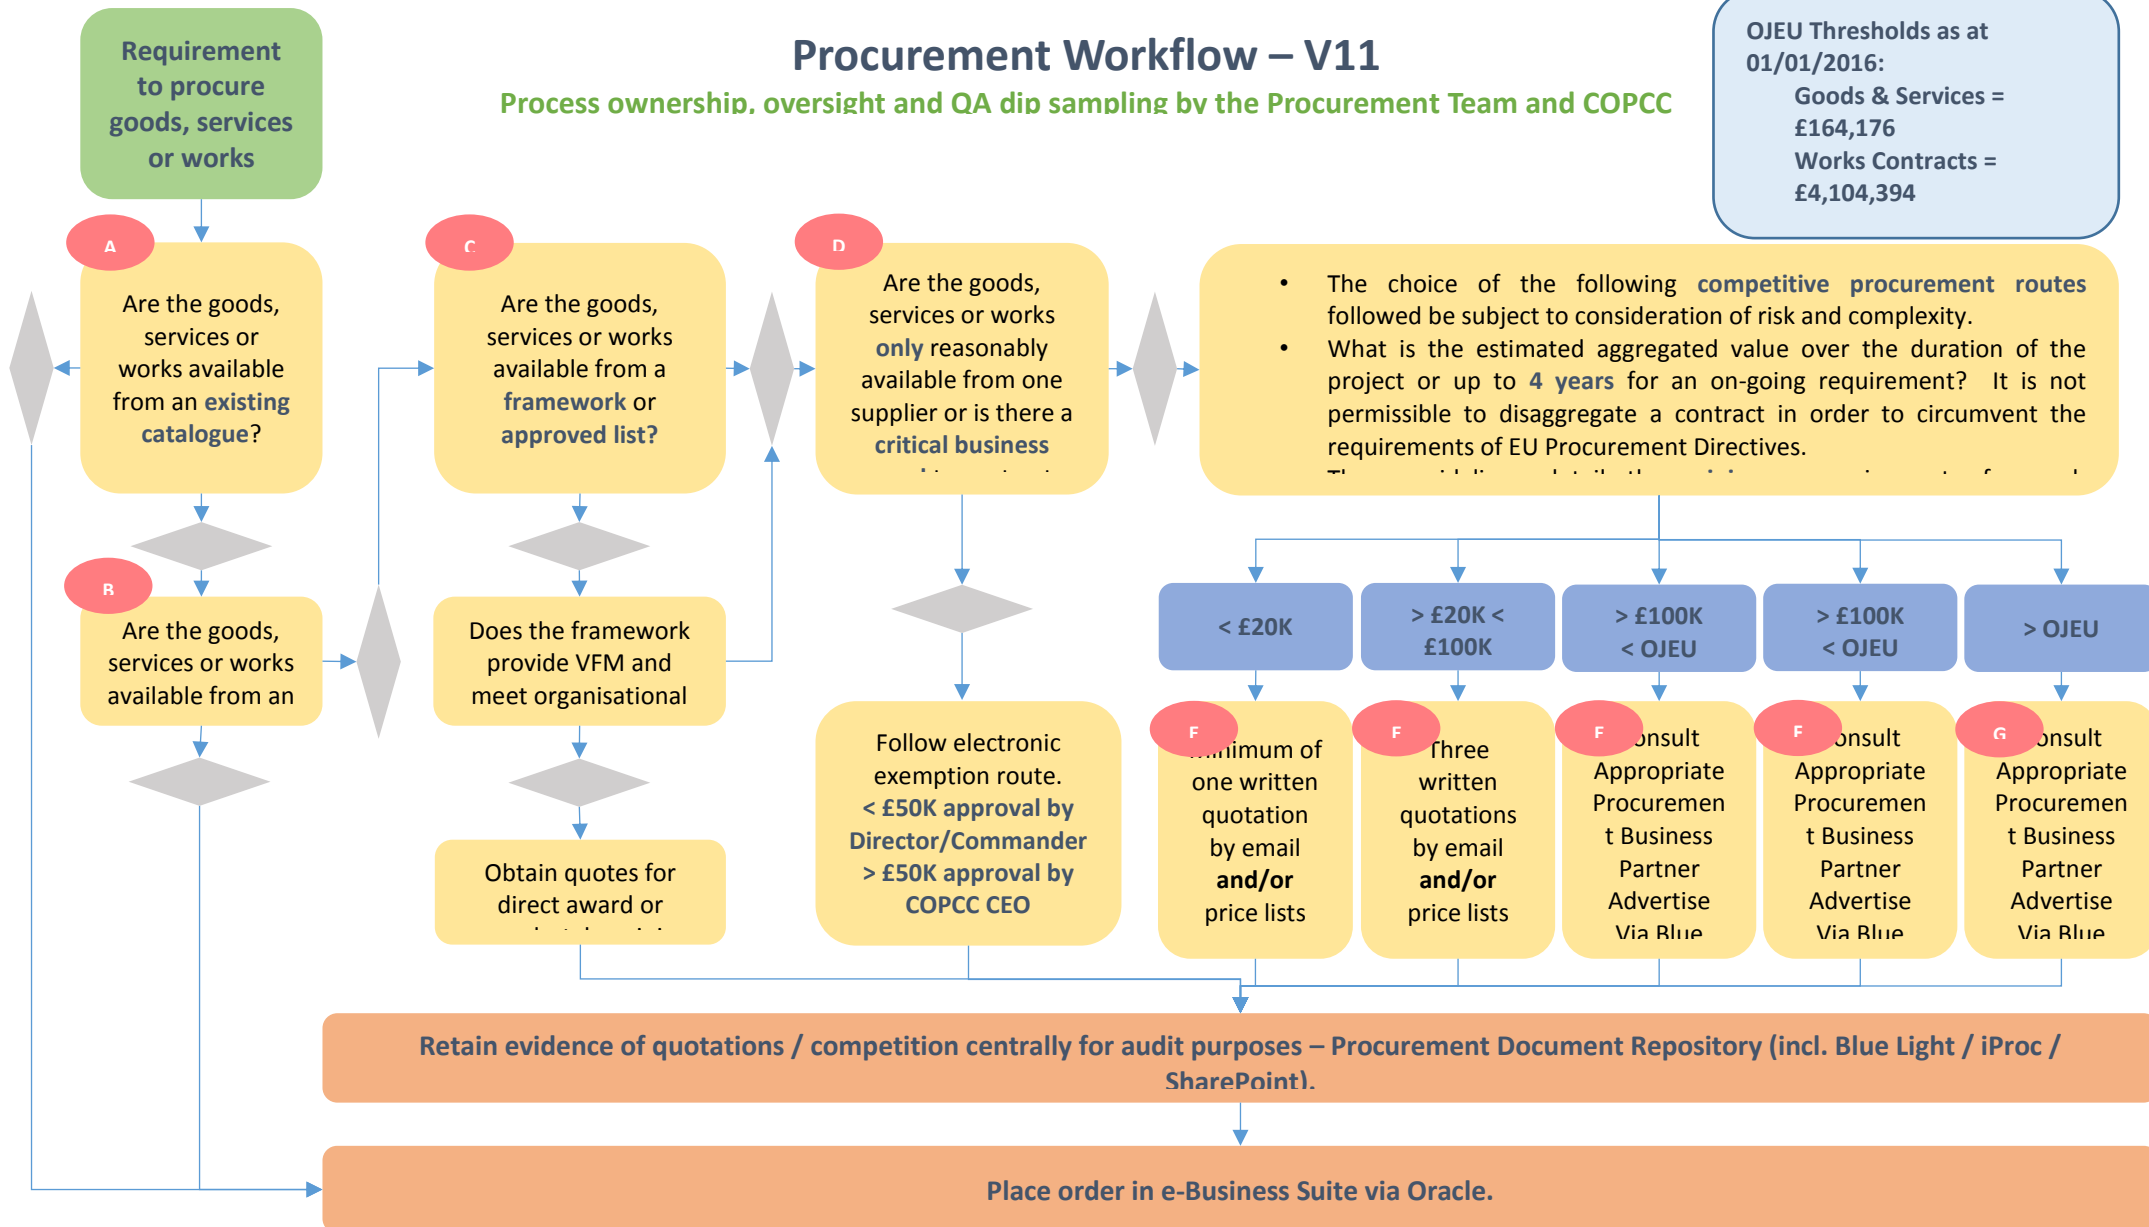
Requirement to procure goods, services or works

Procurement Workflow – V11

Process ownership, oversight and QA dip sampling by the Procurement Team and COPCC

OJEU Thresholds as at 01/01/2016:
Goods & Services = £164,176
Works Contracts = £4,104,394

A

Are the goods, services or works available from an existing catalogue?

C

Are the goods, services or works available from a framework or approved list?

D

Are the goods, services or works only reasonably available from one supplier or is there a critical business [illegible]

• The choice of the following competitive procurement routes followed be subject to consideration of risk and complexity.
• What is the estimated aggregated value over the duration of the project or up to 4 years for an on-going requirement? It is not permissible to disaggregate a contract in order to circumvent the requirements of EU Procurement Directives.
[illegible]

B

Are the goods, services or works available from an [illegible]

Does the framework provide VFM and meet organisational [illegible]

Obtain quotes for direct award or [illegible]

Follow electronic exemption route.
< £50K approval by Director/Commander
> £50K approval by COPCC CEO

< £20K

> £20K < £100K

> £100K < OJEU

> £100K < OJEU

> OJEU

F
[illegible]inimum of one written quotation by email and/or price lists

F
Three written quotations by email and/or price lists

F
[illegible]onsult Appropriate Procurement Business Partner Advertise Via Blue

F
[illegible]onsult Appropriate Procurement Business Partner Advertise Via Blue

G
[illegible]onsult Appropriate Procurement Business Partner Advertise Via Blue

Retain evidence of quotations / competition centrally for audit purposes – Procurement Document Repository (incl. Blue Light / iProc / SharePoint).

Place order in e-Business Suite via Oracle.